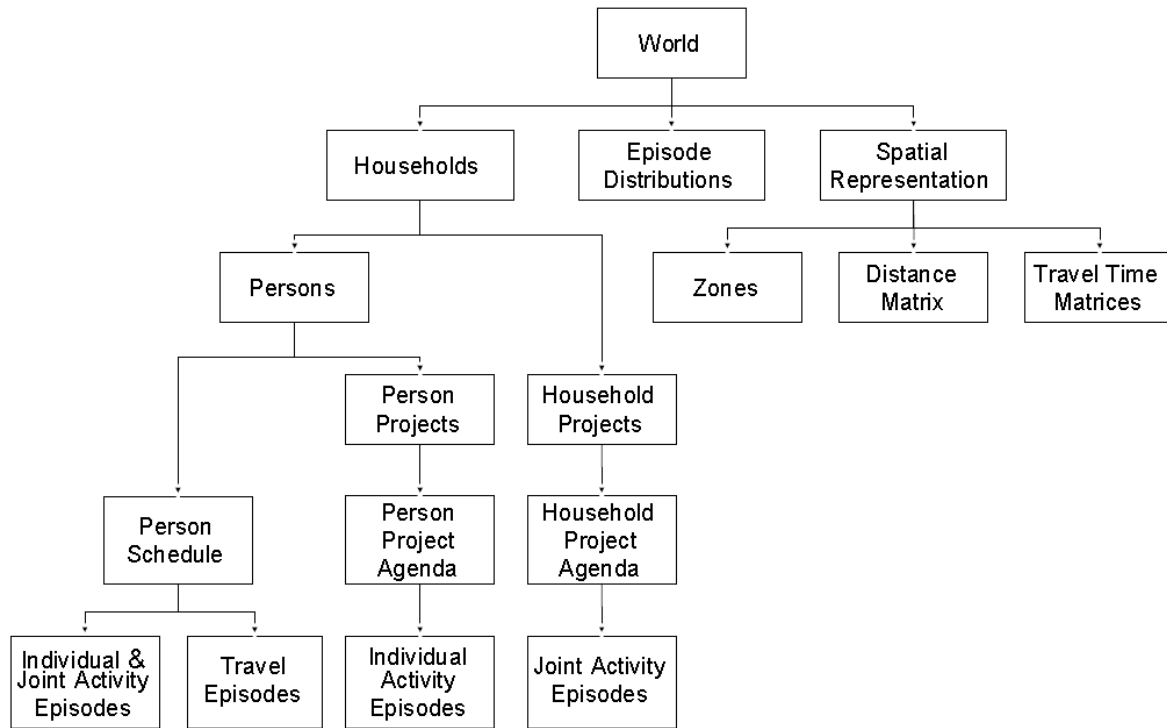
World

Households

Episode Distributions

Spatial Representation

Zones

Distance Matrix

Travel Time Matrices

Persons

Person Projects

Household Projects

Person Schedule

Person Project Agenda

Household Project Agenda

Individual & Joint Activity Episodes

Travel Episodes

Individual Activity Episodes

Joint Activity Episodes